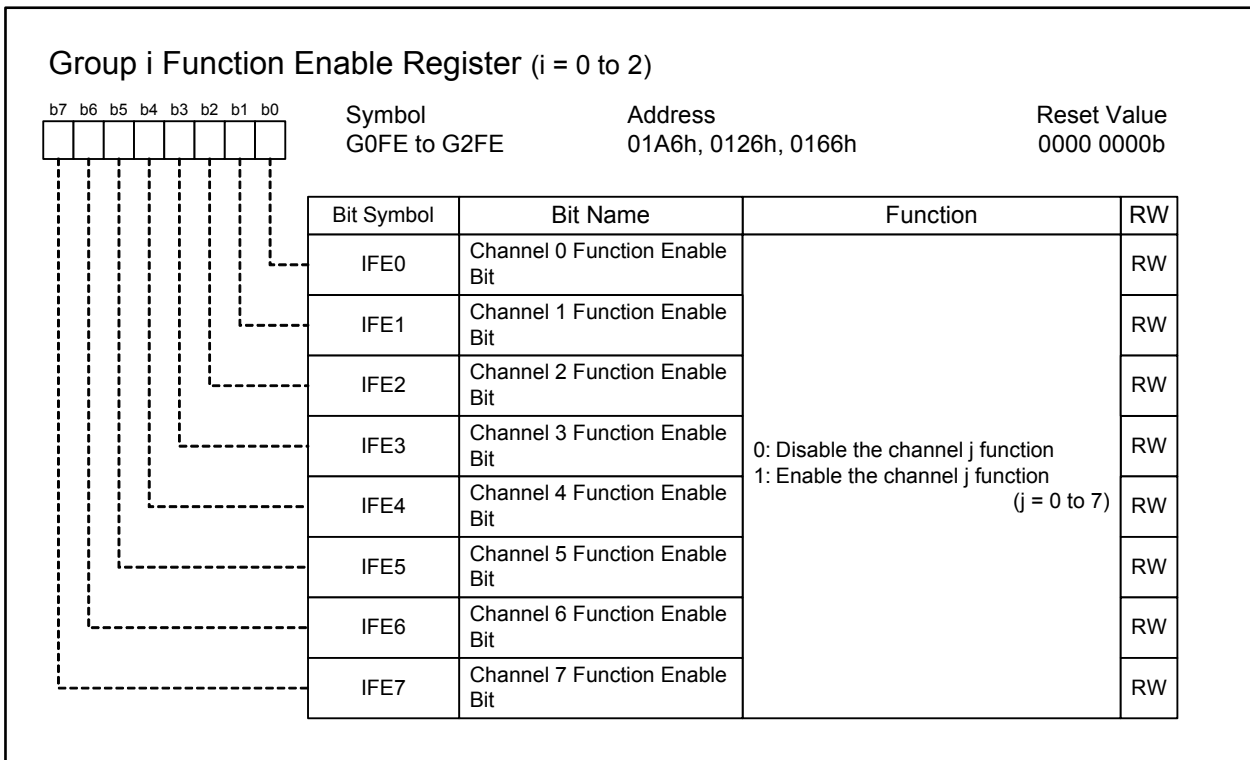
Group i Function Enable Register (i = 0 to 2)

b7 b6 b5 b4 b3 b2 b1 b0

Symbol
G0FE to G2FE

Address
01A6h, 0126h, 0166h

Reset Value
0000 0000b

| Bit Symbol | Bit Name | Function | RW |
|---|---|---|---|
| IFE0 | Channel 0 Function Enable Bit | 0: Disable the channel j function 1: Enable the channel j function (j = 0 to 7) | RW |
| IFE1 | Channel 1 Function Enable Bit | | RW |
| IFE2 | Channel 2 Function Enable Bit | | RW |
| IFE3 | Channel 3 Function Enable Bit | | RW |
| IFE4 | Channel 4 Function Enable Bit | | RW |
| IFE5 | Channel 5 Function Enable Bit | | RW |
| IFE6 | Channel 6 Function Enable Bit | | RW |
| IFE7 | Channel 7 Function Enable Bit | | RW |